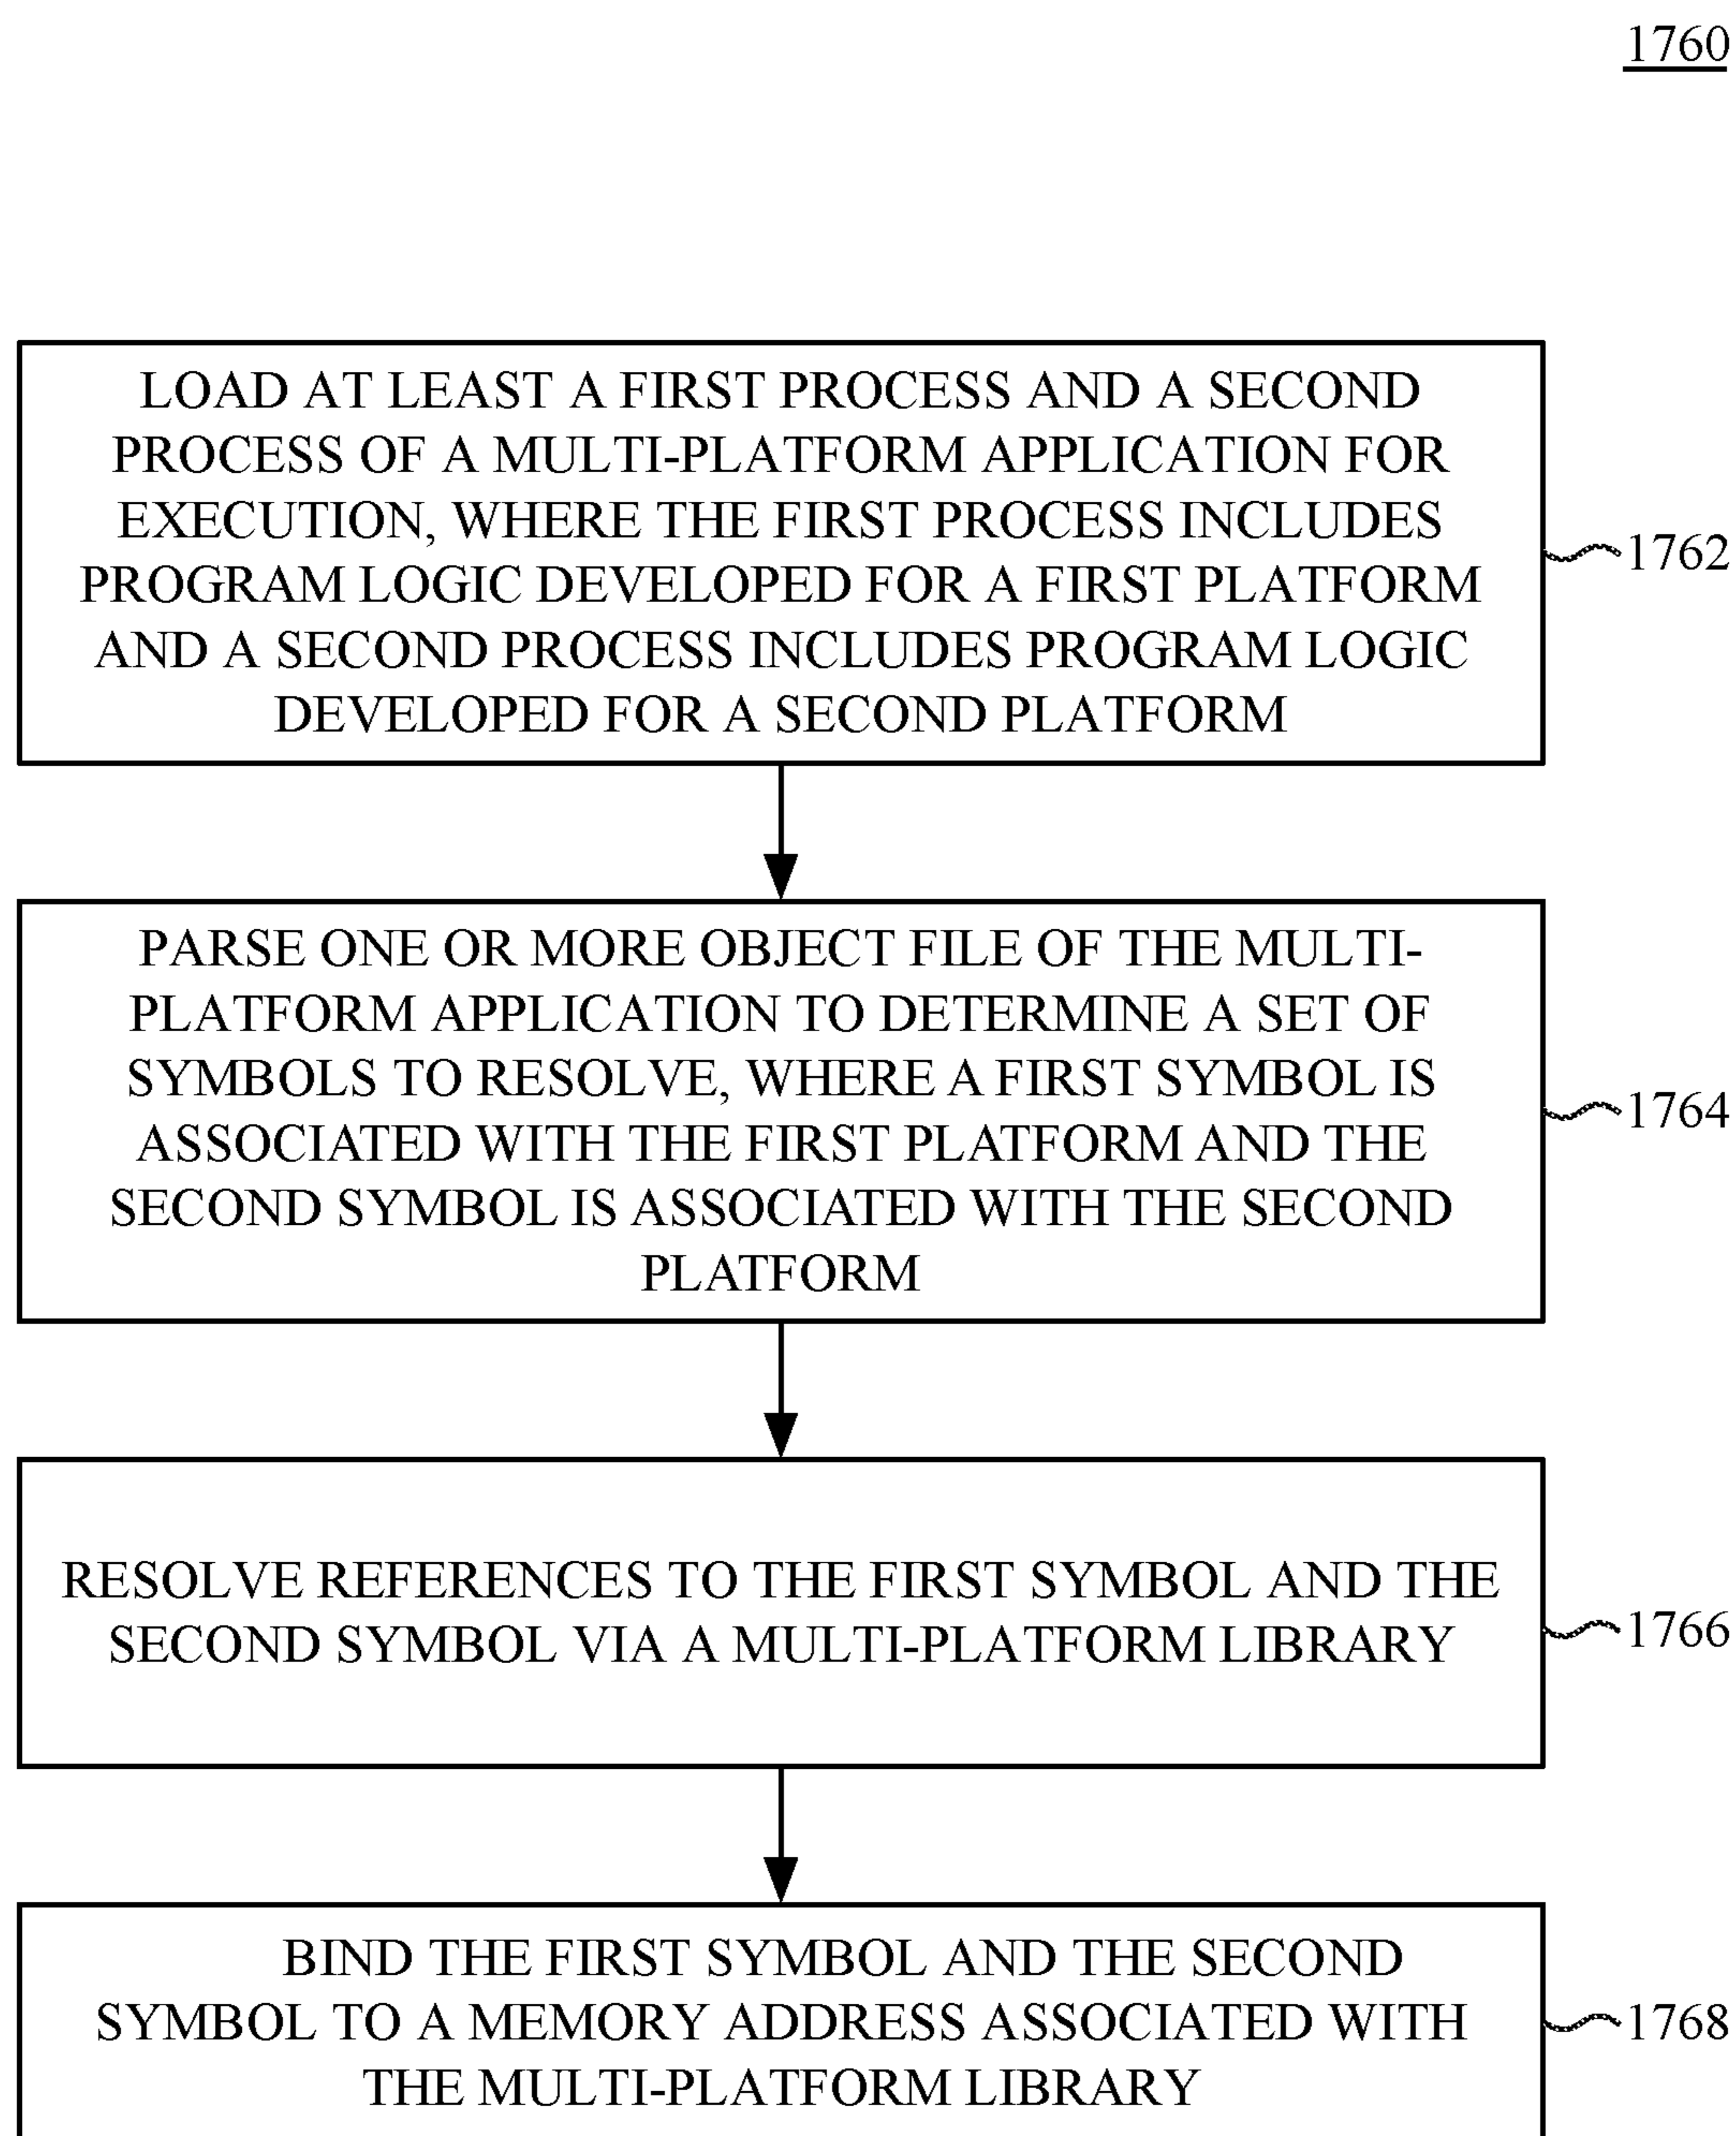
1760

LOAD AT LEAST A FIRST PROCESS AND A SECOND PROCESS OF A MULTI-PLATFORM APPLICATION FOR EXECUTION, WHERE THE FIRST PROCESS INCLUDES PROGRAM LOGIC DEVELOPED FOR A FIRST PLATFORM AND A SECOND PROCESS INCLUDES PROGRAM LOGIC DEVELOPED FOR A SECOND PLATFORM

1762

PARSE ONE OR MORE OBJECT FILE OF THE MULTI-PLATFORM APPLICATION TO DETERMINE A SET OF SYMBOLS TO RESOLVE, WHERE A FIRST SYMBOL IS ASSOCIATED WITH THE FIRST PLATFORM AND THE SECOND SYMBOL IS ASSOCIATED WITH THE SECOND PLATFORM

1764

RESOLVE REFERENCES TO THE FIRST SYMBOL AND THE SECOND SYMBOL VIA A MULTI-PLATFORM LIBRARY

1766

BIND THE FIRST SYMBOL AND THE SECOND SYMBOL TO A MEMORY ADDRESS ASSOCIATED WITH THE MULTI-PLATFORM LIBRARY

1768